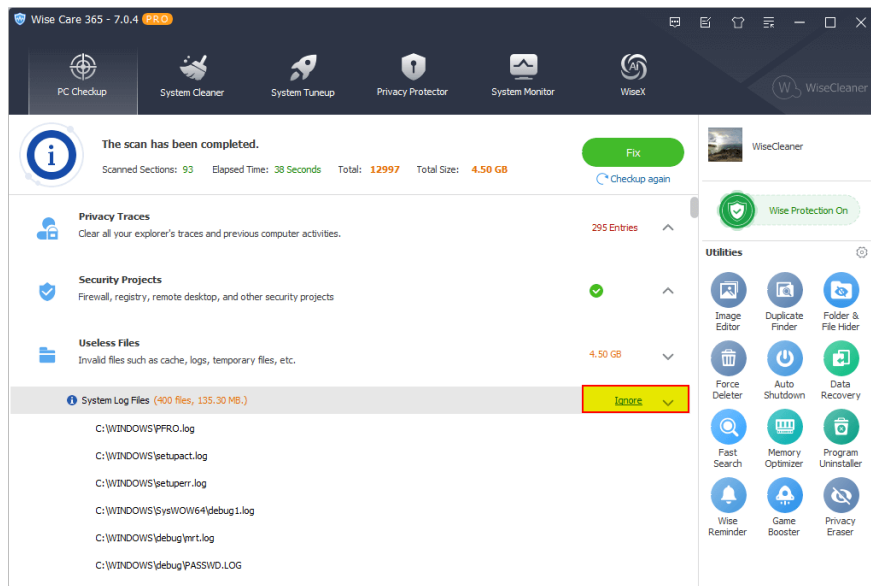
Wise Care 365 - 7.0.4 PRO

PC Checkup
System Cleaner
System Tuneup
Privacy Protector
System Monitor
WiseX
WiseCleaner

The scan has been completed.
Scanned Sections: 93 Elapsed Time: 38 Seconds Total: 12997 Total Size: 4.50 GB

Fix
Checkup again

Privacy Traces
Clear all your explorer's traces and previous computer activities.
295 Entries

Security Projects
Firewall, registry, remote desktop, and other security projects

Useless Files
Invalid files such as cache, logs, temporary files, etc.
4.50 GB

System Log Files (400 files, 135.30 MB.)
Ignore

C:\WINDOWS\PFRO.log
C:\WINDOWS\setupact.log
C:\WINDOWS\setuperr.log
C:\WINDOWS\SysWOW64\debug1.log
C:\WINDOWS\debug\mrt.log
C:\WINDOWS\debug\PASSWD.LOG

WiseCleaner
Wise Protection On

Utilities
Image Editor
Duplicate Finder
Folder & File Hider
Force Deleter
Auto Shutdown
Data Recovery
Fast Search
Memory Optimizer
Program Uninstaller
Wise Reminder
Game Booster
Privacy Eraser